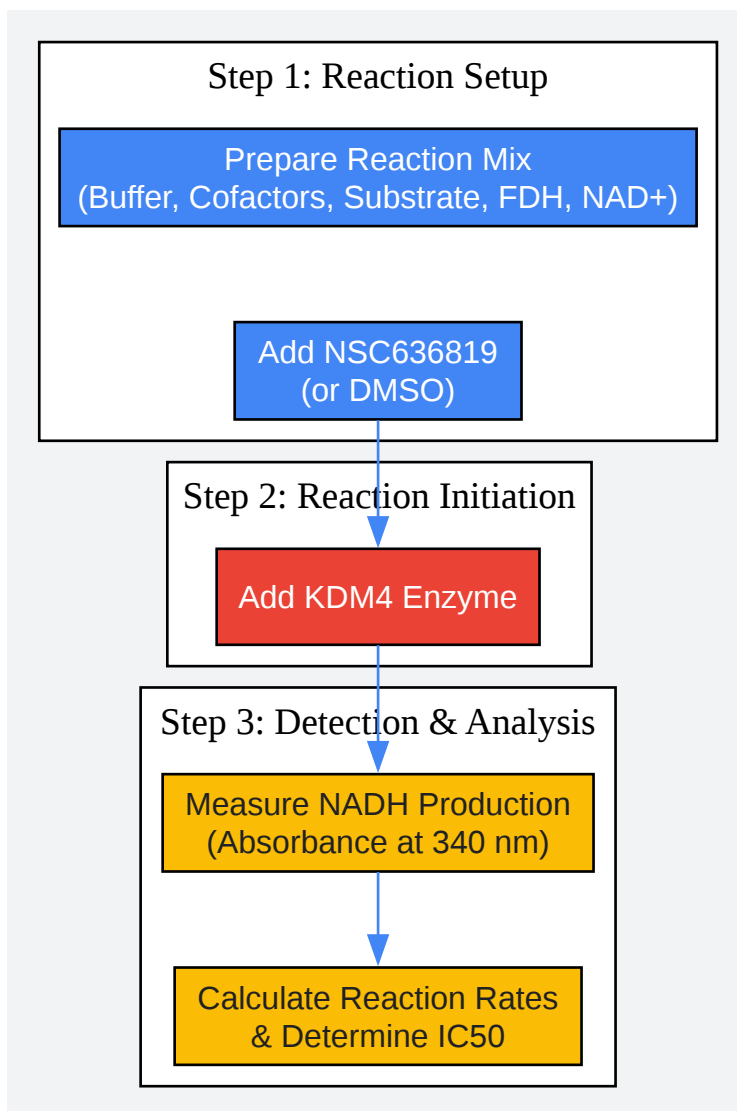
Step 1: Reaction Setup

Prepare Reaction Mix
(Buffer, Cofactors, Substrate, FDH, NAD+)

Add NSC636819
(or DMSO)

Step 2: Reaction Initiation

Add KDM4 Enzyme

Step 3: Detection & Analysis

Measure NADH Production
(Absorbance at 340 nm)

Calculate Reaction Rates
& Determine IC50